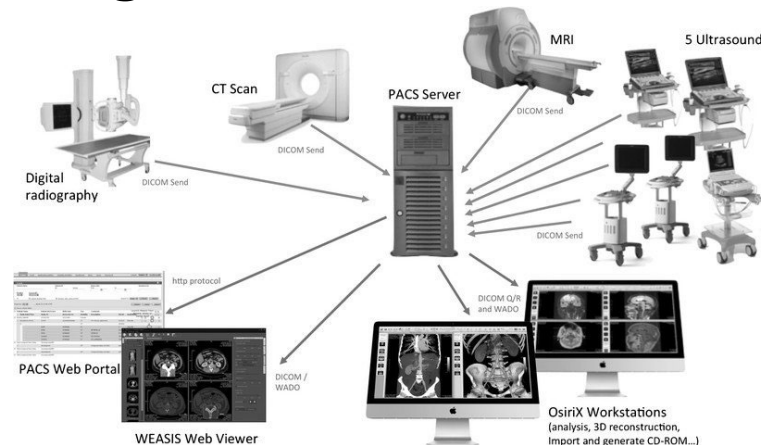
MRI

5 Ultrasound

CT Scan

PACS Server

DICOM Send

DICOM Send

Digital radiography

DICOM Send

DICOM Send

http protocol

DICOM Q/R and WADO

PACS Web Portal

DICOM / WADO

OsiriX Workstations
(analysis, 3D reconstruction, Import and generate CD-ROM...)

WEASIS Web Viewer